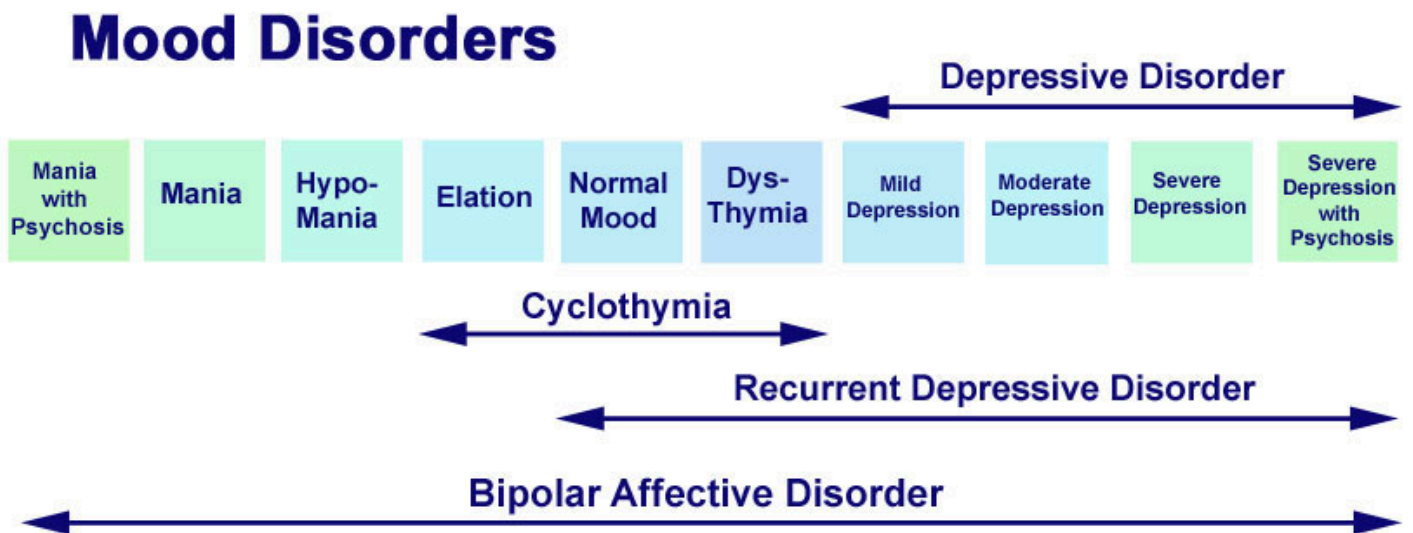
Mood Disorders

Depressive Disorder

Mania with Psychosis

Mania

Hypo-Mania

Elation

Normal Mood

Dys-Thymia

Mild Depression

Moderate Depression

Severe Depression

Severe Depression with Psychosis

Cyclothymia

Recurrent Depressive Disorder

Bipolar Affective Disorder